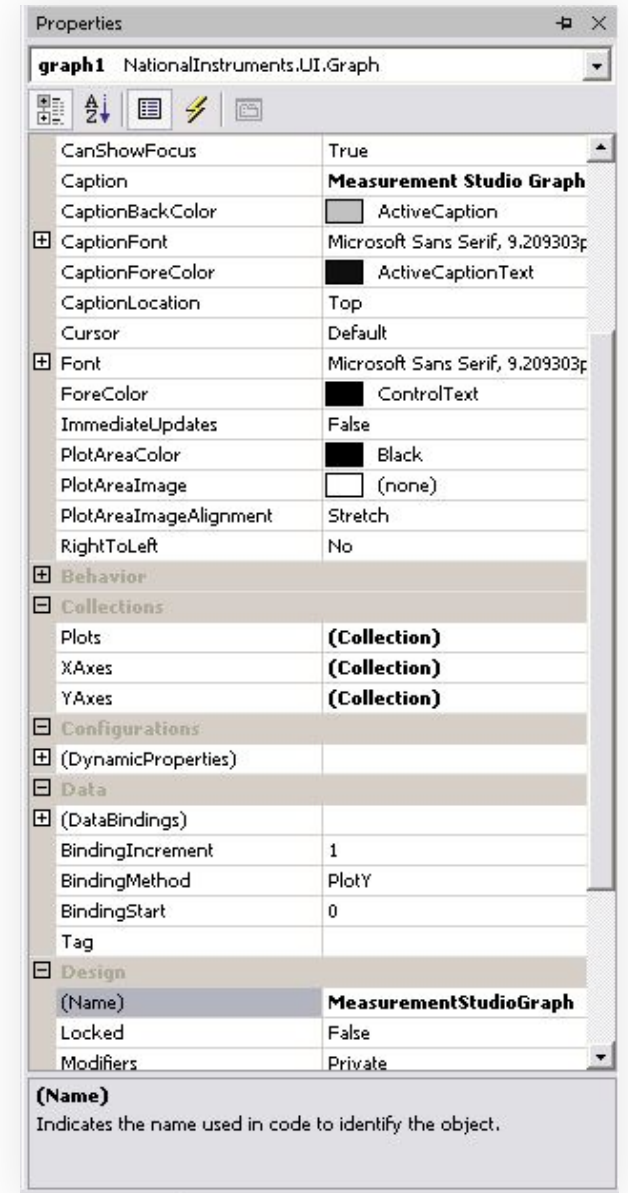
Properties

graph1 NationalInstruments.UI.Graph

| | |
|---|---|
| CanShowFocus | True |
| Caption | Measurement Studio Graph |
| CaptionBackColor | ActiveCaption |
| CaptionFont | Microsoft Sans Serif, 9.209303p |
| CaptionForeColor | ActiveCaptionText |
| CaptionLocation | Top |
| Cursor | Default |
| Font | Microsoft Sans Serif, 9.209303p |
| ForeColor | ControlText |
| ImmediateUpdates | False |
| PlotAreaColor | Black |
| PlotAreaImage | (none) |
| PlotAreaImageAlignment | Stretch |
| RightToLeft | No |
| Behavior | |
| Collections | |
| Plots | (Collection) |
| XAxes | (Collection) |
| YAxes | (Collection) |
| Configurations | |
| (DynamicProperties) | |
| Data | |
| (DataBindings) | |
| BindingIncrement | 1 |
| BindingMethod | PlotY |
| BindingStart | 0 |
| Tag | |
| Design | |
| (Name) | MeasurementStudioGraph |
| Locked | False |
| Modifiers | Private |

(Name)
Indicates the name used in code to identify the object.